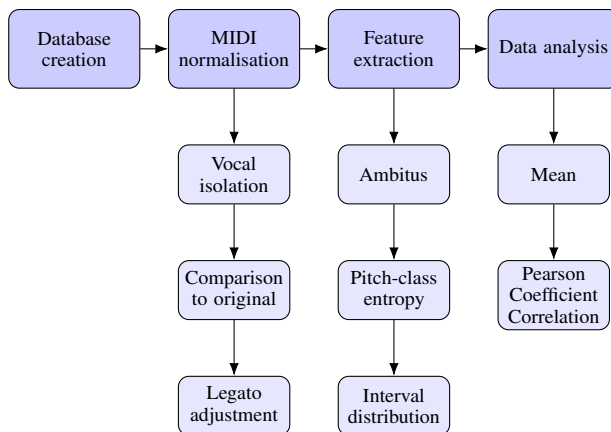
Database creation

MIDI normalisation

Feature extraction

Data analysis

Vocal isolation

Comparison to original

Legato adjustment

Ambitus

Pitch-class entropy

Interval distribution

Mean

Pearson Coefficient Correlation